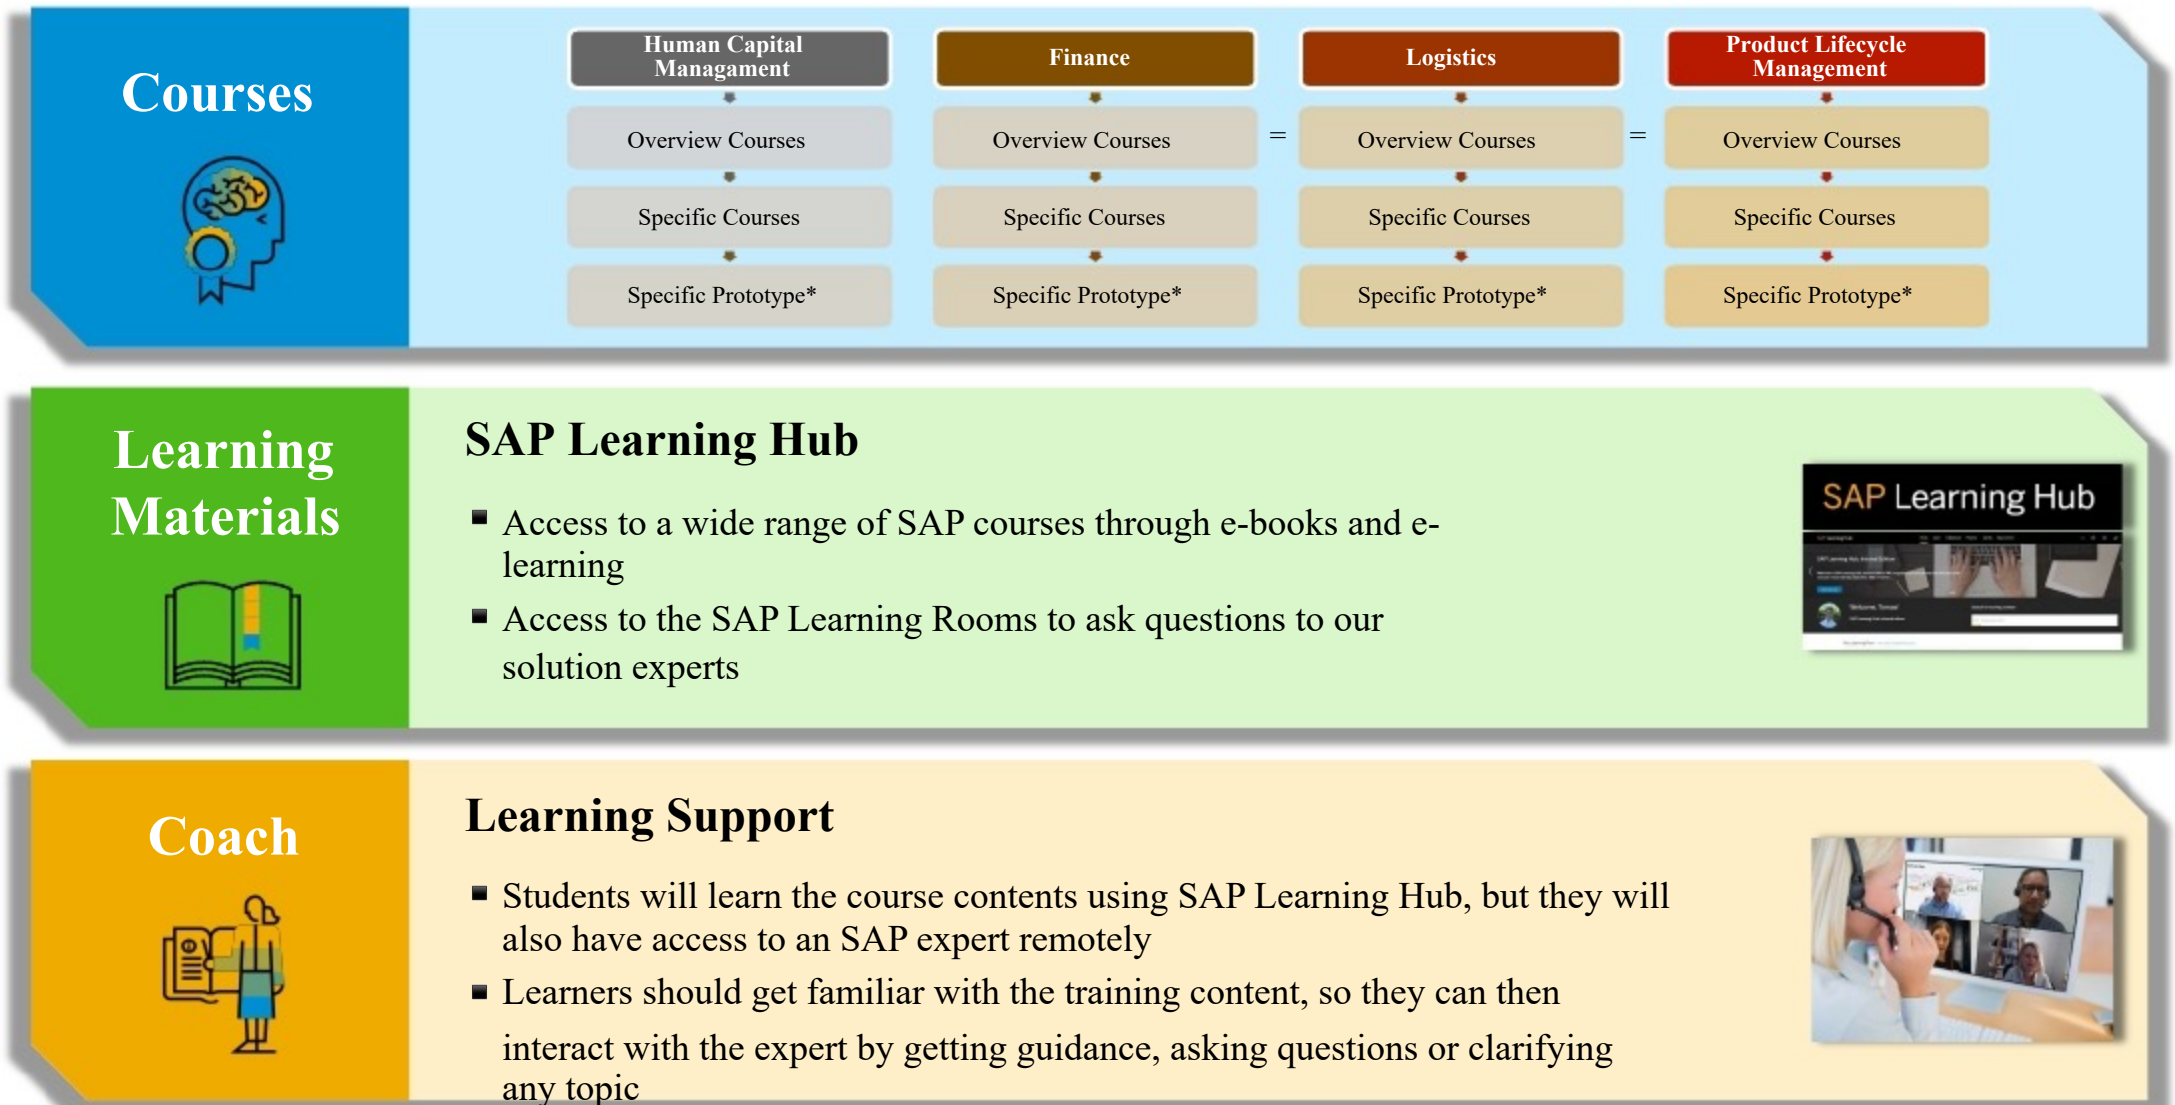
Courses

| Human Capital Managament | Finance | Logistics | Product Lifecycle Management |
|---|---|---|---|
| Overview Courses | Overview Courses | Overview Courses | Overview Courses |
| Specific Courses | Specific Courses | Specific Courses | Specific Courses |
| Specific Prototype* | Specific Prototype* | Specific Prototype* | Specific Prototype* |

Learning Materials

SAP Learning Hub

▪ Access to a wide range of SAP courses through e-books and e-learning

▪ Access to the SAP Learning Rooms to ask questions to our solution experts

SAP Learning Hub

Coach

Learning Support

▪ Students will learn the course contents using SAP Learning Hub, but they will also have access to an SAP expert remotely

▪ Learners should get familiar with the training content, so they can then interact with the expert by getting guidance, asking questions or clarifying any topic